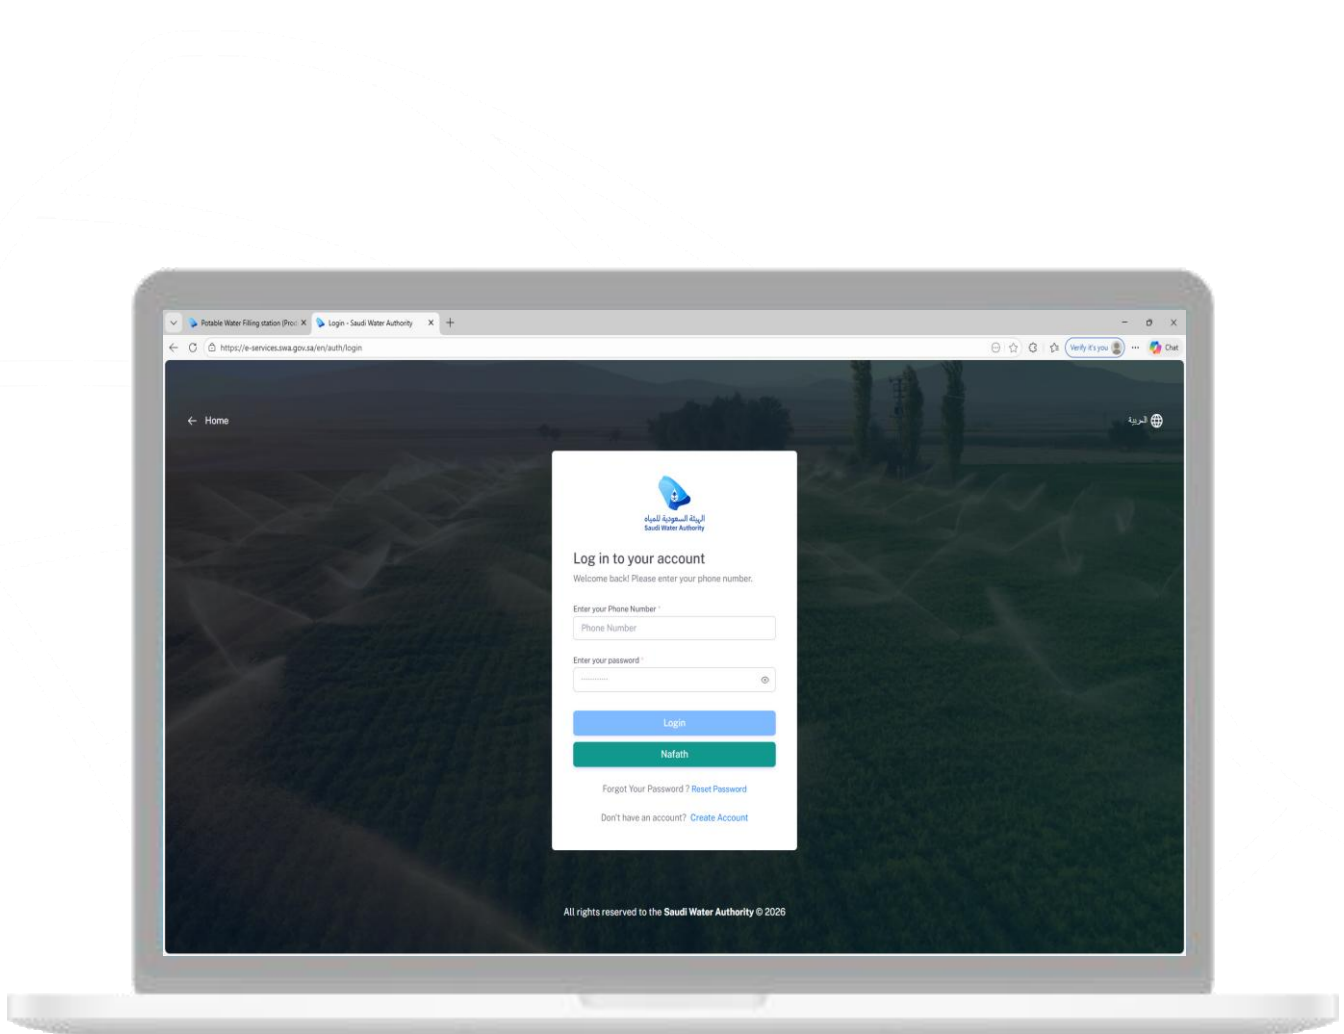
Potable Water Filling station (Pro | Login - Saudi Water Authority

https://e-services.swa.gov.sa/en/auth/login

Verify it's you

Chat

← Home

العربية

الهيئة السعودية للمياه
Saudi Water Authority

Log in to your account

Welcome back! Please enter your phone number.

Enter your Phone Number *

Phone Number

Enter your password *

Login

Nafath

Forgot Your Password ? Reset Password

Don't have an account? Create Account

All rights reserved to the Saudi Water Authority © 2026